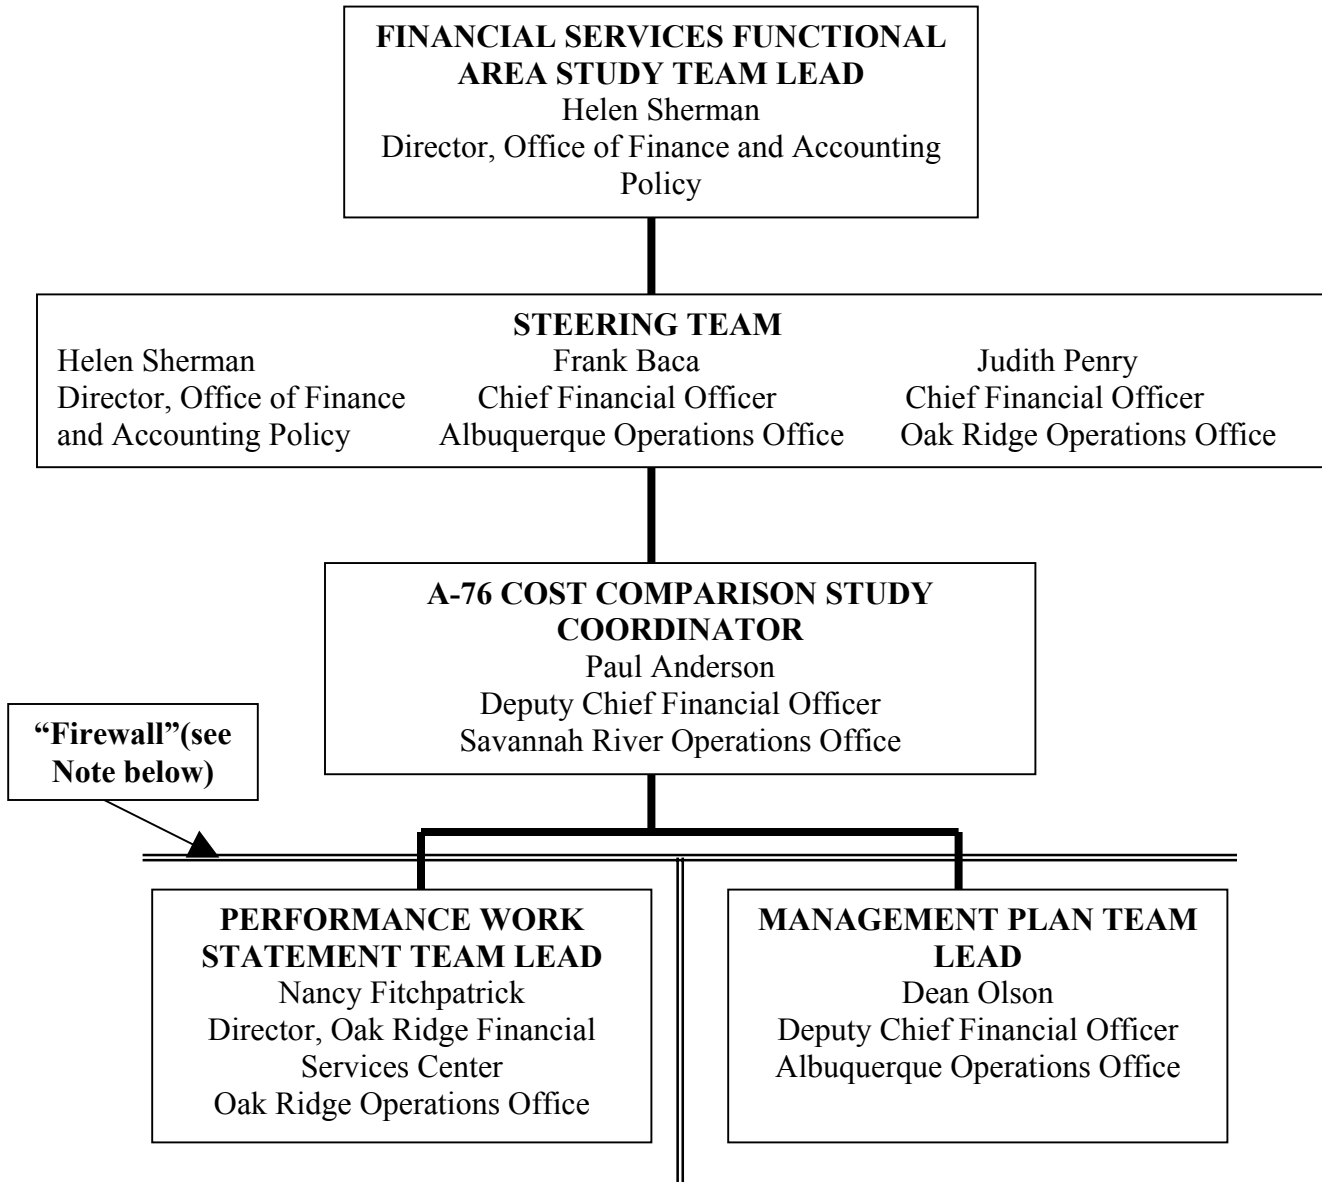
FINANCIAL SERVICES FUNCTIONAL AREA STUDY TEAM LEAD
Helen Sherman
Director, Office of Finance and Accounting Policy

STEERING TEAM
Helen Sherman
Director, Office of Finance and Accounting Policy

Frank Baca
Chief Financial Officer
Albuquerque Operations Office

Judith Penry
Chief Financial Officer
Oak Ridge Operations Office

A-76 COST COMPARISON STUDY COORDINATOR
Paul Anderson
Deputy Chief Financial Officer
Savannah River Operations Office

"Firewall"(see Note below)

PERFORMANCE WORK STATEMENT TEAM LEAD
Nancy Fitchpatrick
Director, Oak Ridge Financial Services Center
Oak Ridge Operations Office

MANAGEMENT PLAN TEAM LEAD
Dean Olson
Deputy Chief Financial Officer
Albuquerque Operations Office